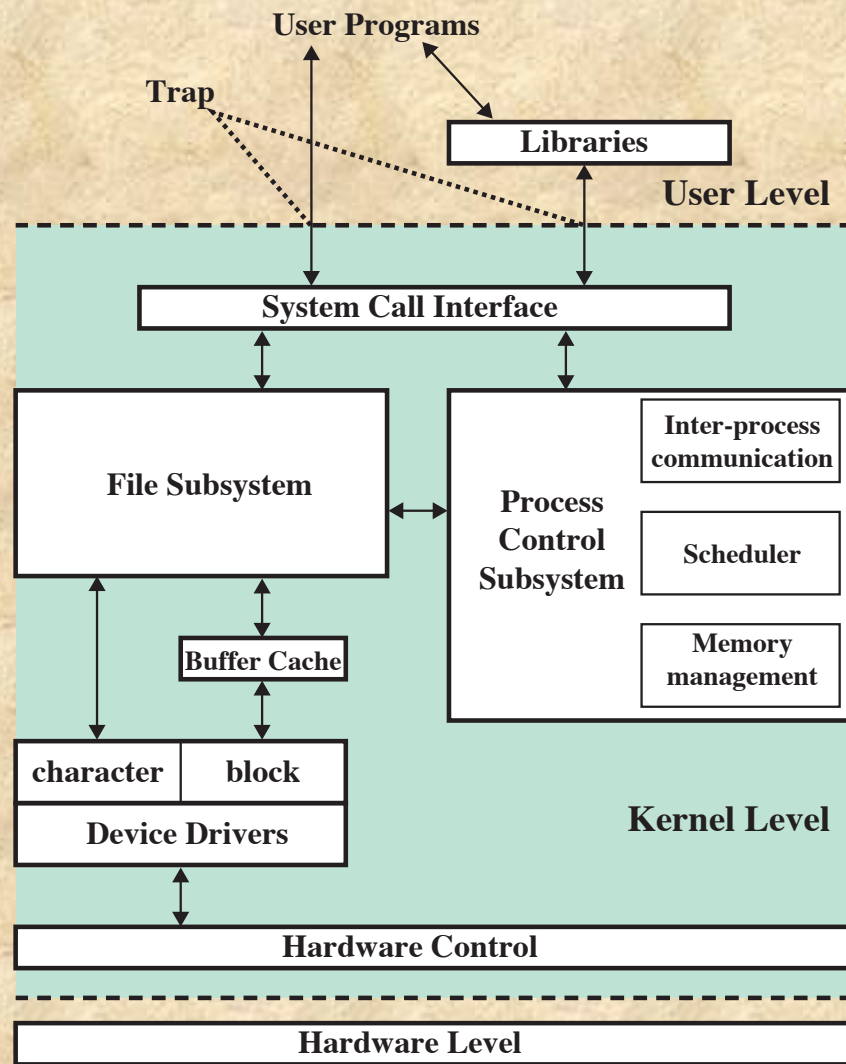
User Programs

Trap

Libraries

User Level

System Call Interface

File Subsystem

Process Control Subsystem

Inter-process communication

Scheduler

Memory management

Buffer Cache

character

block

Device Drivers

Kernel Level

Hardware Control

Hardware Level